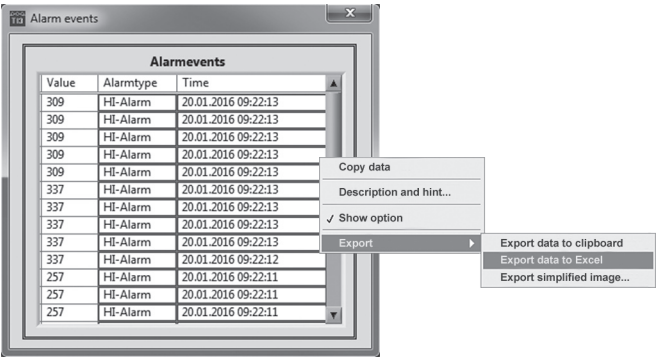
Alarm events

Alarmevents

| Value | Alarmtype | Time |
|---|---|---|
| 309 | HI-Alarm | 20.01.2016 09:22:13 |
| 309 | HI-Alarm | 20.01.2016 09:22:13 |
| 309 | HI-Alarm | 20.01.2016 09:22:13 |
| 309 | HI-Alarm | 20.01.2016 09:22:13 |
| 309 | HI-Alarm | 20.01.2016 09:22:13 |
| 337 | HI-Alarm | 20.01.2016 09:22:13 |
| 337 | HI-Alarm | 20.01.2016 09:22:13 |
| 337 | HI-Alarm | 20.01.2016 09:22:13 |
| 337 | HI-Alarm | 20.01.2016 09:22:13 |
| 337 | HI-Alarm | 20.01.2016 09:22:12 |
| 257 | HI-Alarm | 20.01.2016 09:22:11 |
| 257 | HI-Alarm | 20.01.2016 09:22:11 |
| 257 | HI-Alarm | 20.01.2016 09:22:11 |

Copy data
Description and hint...
✓ Show option
Export
Export data to clipboard
Export data to Excel
Export simplified image...